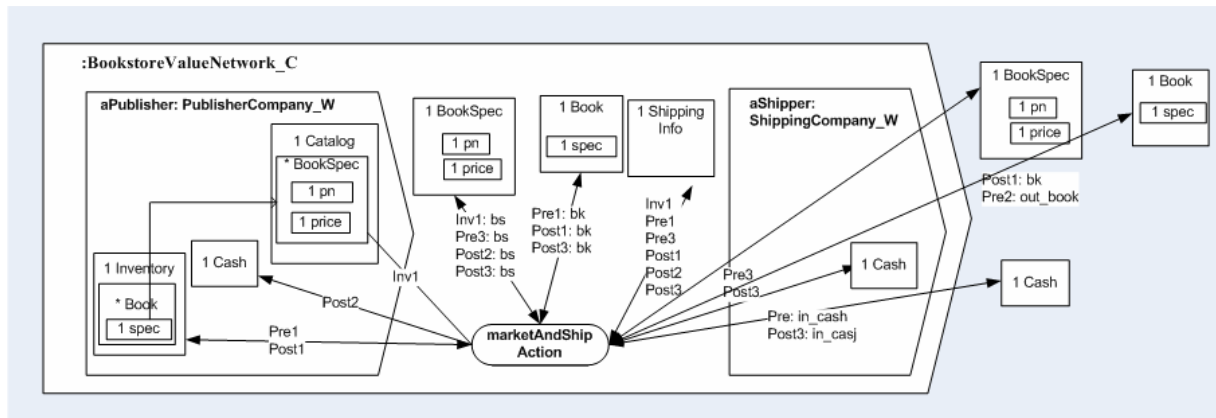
:BookstoreValueNetwork_C

aPublisher: PublisherCompany_W

1 Catalog

* BookSpec

1 pn

1 price

1 Inventory

* Book

1 spec

1 Cash

1 BookSpec

1 pn

1 price

1 Book

1 spec

1 Shipping Info

aShipper: ShippingCompany_W

1 Cash

1 BookSpec

1 pn

1 price

1 Book

1 spec

1 Cash

Inv1: bs
Pre3: bs
Post2: bs
Post3: bs

Pre1: bk
Post1: bk
Post3: bk

Inv1
Pre1
Pre3
Post1
Post2
Post3

Inv1

Post2

Pre1
Post1

Pre3
Post3

Post1: bk
Pre2: out_book

Pre: in_cash
Post3: in_casj

marketAndShip Action